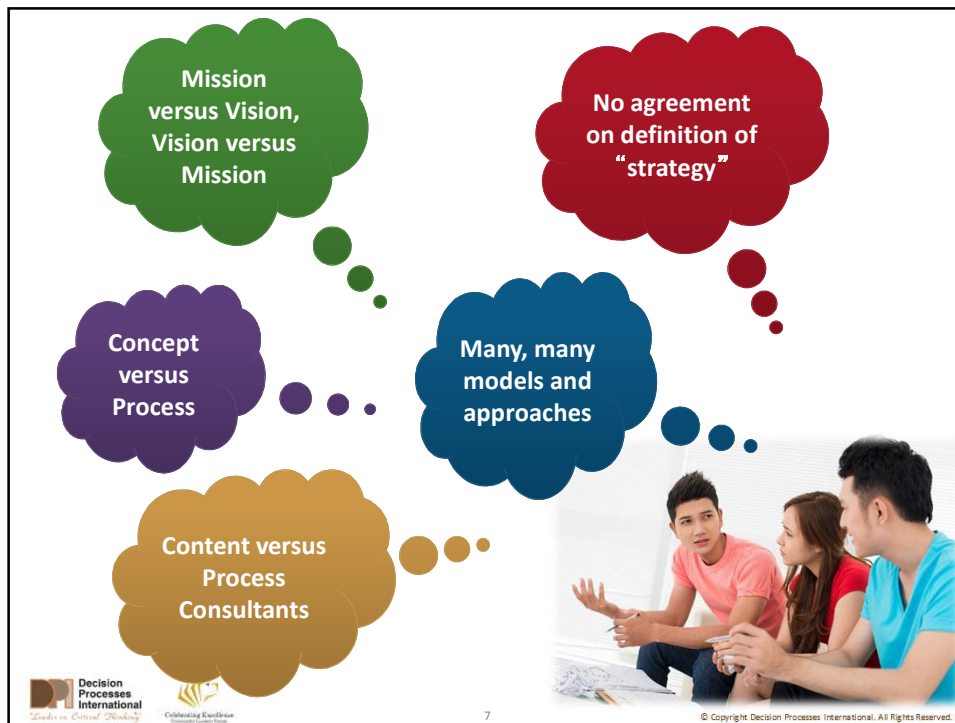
Mission versus Vision, Vision versus Mission

No agreement on definition of "strategy"

Concept versus Process

Many, many models and approaches

Content versus Process Consultants

DPI Decision Processes International
"Leader in Critical Thinking"

Celebrating Excellence
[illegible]

7

© Copyright Decision Processes International. All Rights Reserved.